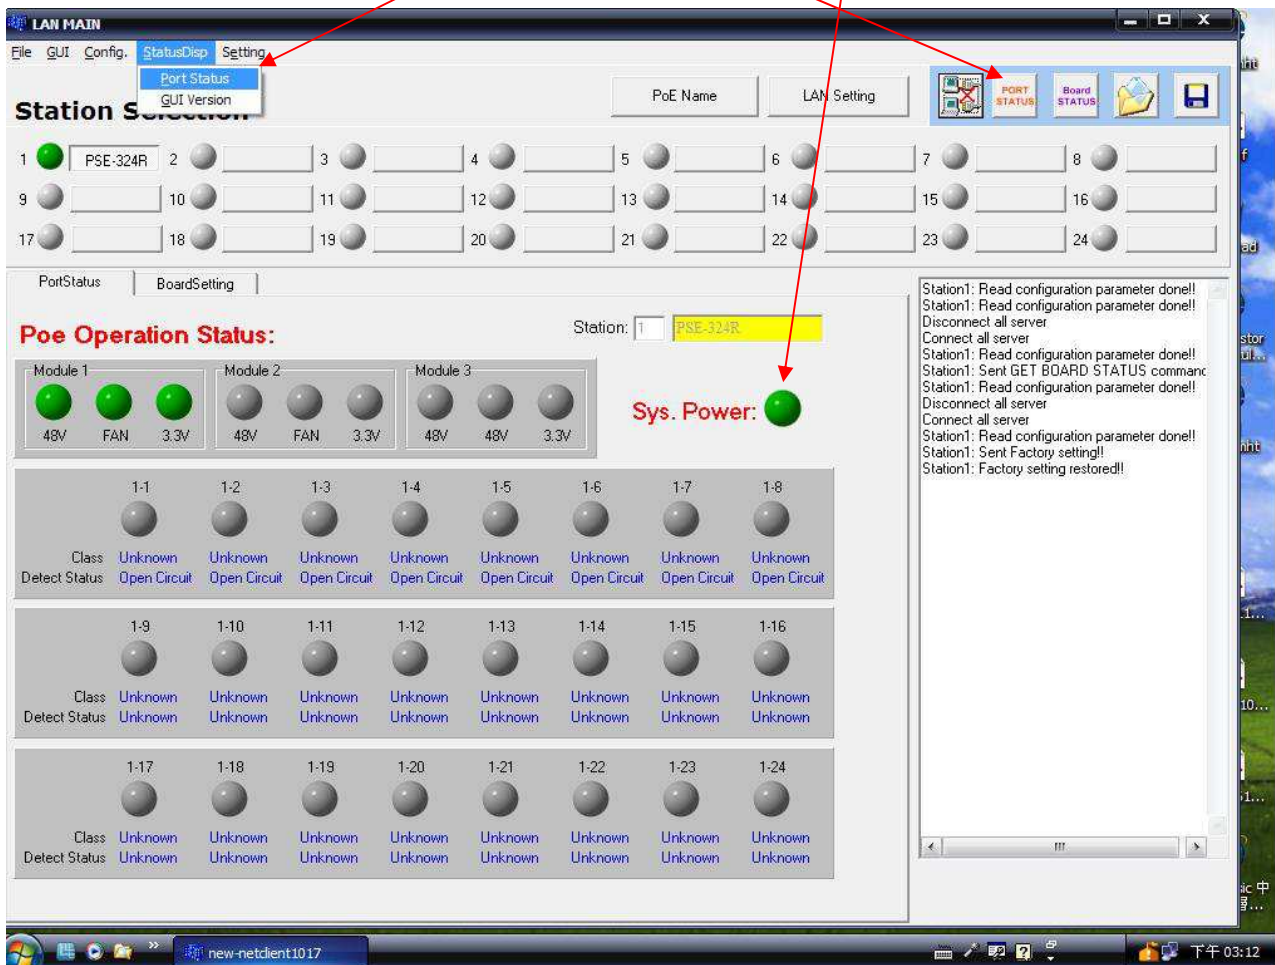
LAN MAIN

File GUI Config. StatusDisp Setting

Port Status
GUI Version

Station S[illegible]

PoE Name LAN Setting

PORT STATUS Board STATUS

| 1 | PSE-324R | 2 | | 3 | | 4 | | 5 | | 6 | | 7 | | 8 | |
|---|---|---|---|---|---|---|---|---|---|---|---|---|---|---|---|
| 9 | | 10 | | 11 | | 12 | | 13 | | 14 | | 15 | | 16 | |
| 17 | | 18 | | 19 | | 20 | | 21 | | 22 | | 23 | | 24 | |

PortStatus BoardSetting

Poe Operation Status:

Station: 1 PSE-324R

Module 1: 48V FAN 3.3V
Module 2: 48V FAN 3.3V
Module 3: 48V 48V 3.3V

Sys. Power:

| | 1-1 | 1-2 | 1-3 | 1-4 | 1-5 | 1-6 | 1-7 | 1-8 |
|---|---|---|---|---|---|---|---|---|
| Class | Unknown | Unknown | Unknown | Unknown | Unknown | Unknown | Unknown | Unknown |
| Detect Status | Open Circuit | Open Circuit | Open Circuit | Open Circuit | Open Circuit | Open Circuit | Open Circuit | Open Circuit |

| | 1-9 | 1-10 | 1-11 | 1-12 | 1-13 | 1-14 | 1-15 | 1-16 |
|---|---|---|---|---|---|---|---|---|
| Class | Unknown | Unknown | Unknown | Unknown | Unknown | Unknown | Unknown | Unknown |
| Detect Status | Unknown | Unknown | Unknown | Unknown | Unknown | Unknown | Unknown | Unknown |

| | 1-17 | 1-18 | 1-19 | 1-20 | 1-21 | 1-22 | 1-23 | 1-24 |
|---|---|---|---|---|---|---|---|---|
| Class | Unknown | Unknown | Unknown | Unknown | Unknown | Unknown | Unknown | Unknown |
| Detect Status | Unknown | Unknown | Unknown | Unknown | Unknown | Unknown | Unknown | Unknown |

Station1: Read configuration parameter done!!
Station1: Read configuration parameter done!!
Disconnect all server
Connect all server
Station1: Read configuration parameter done!!
Station1: Sent GET BOARD STATUS commanc
Station1: Read configuration parameter done!!
Disconnect all server
Connect all server
Station1: Read configuration parameter done!!
Station1: Sent Factory setting!!
Station1: Factory setting restored!!

new-netclient1017

下午 03:12